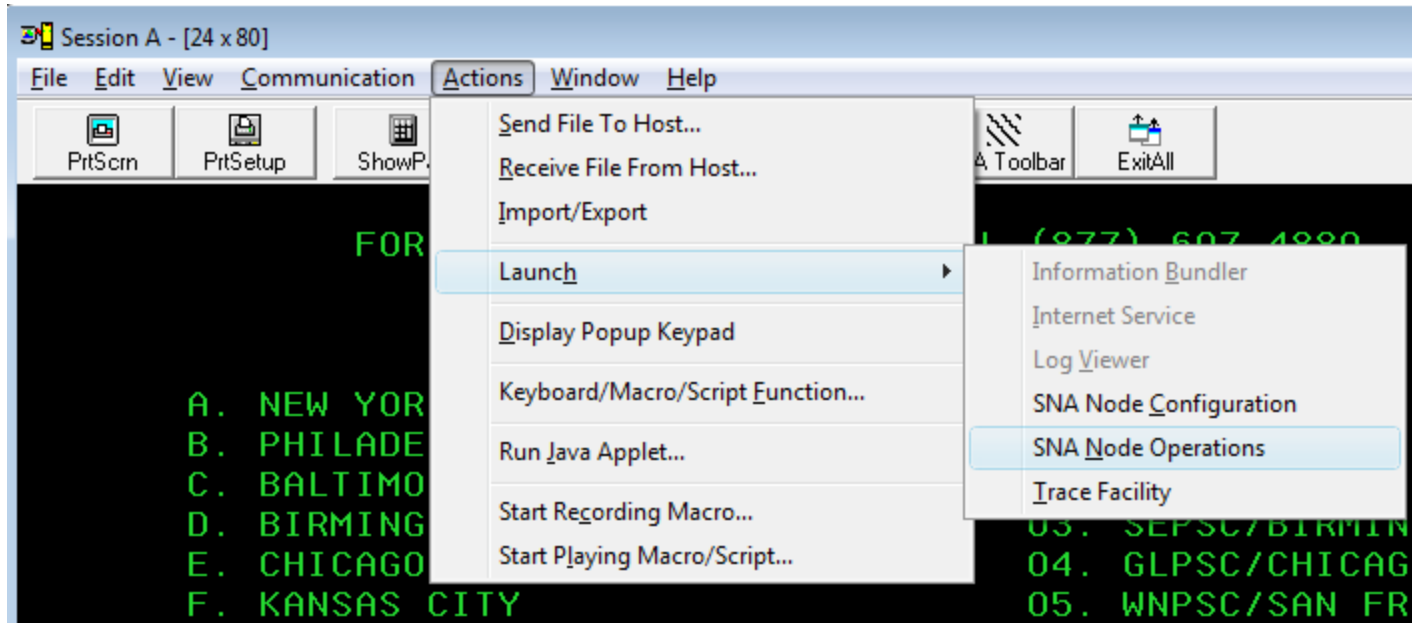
Session A - [24 x 80]
File Edit View Communication Actions Window Help
PrtScrn PrtSetup ShowP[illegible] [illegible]A Toolbar ExitAll

Send File To Host...
Receive File From Host...
Import/Export
Launch
Display Popup Keypad
Keyboard/Macro/Script Function...
Run Java Applet...
Start Recording Macro...
Start Playing Macro/Script...

Information Bundler
Internet Service
Log Viewer
SNA Node Configuration
SNA Node Operations
Trace Facility

FOR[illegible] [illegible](877) 607-4889
A. NEW YOR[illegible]
B. PHILADE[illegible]
C. BALTIMO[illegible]
D. BIRMING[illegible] 03. SEPSC/BIRMIN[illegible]
E. CHICAGO 04. GLPSC/CHICAG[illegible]
F. KANSAS CITY 05. WNPSC/SAN FR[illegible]